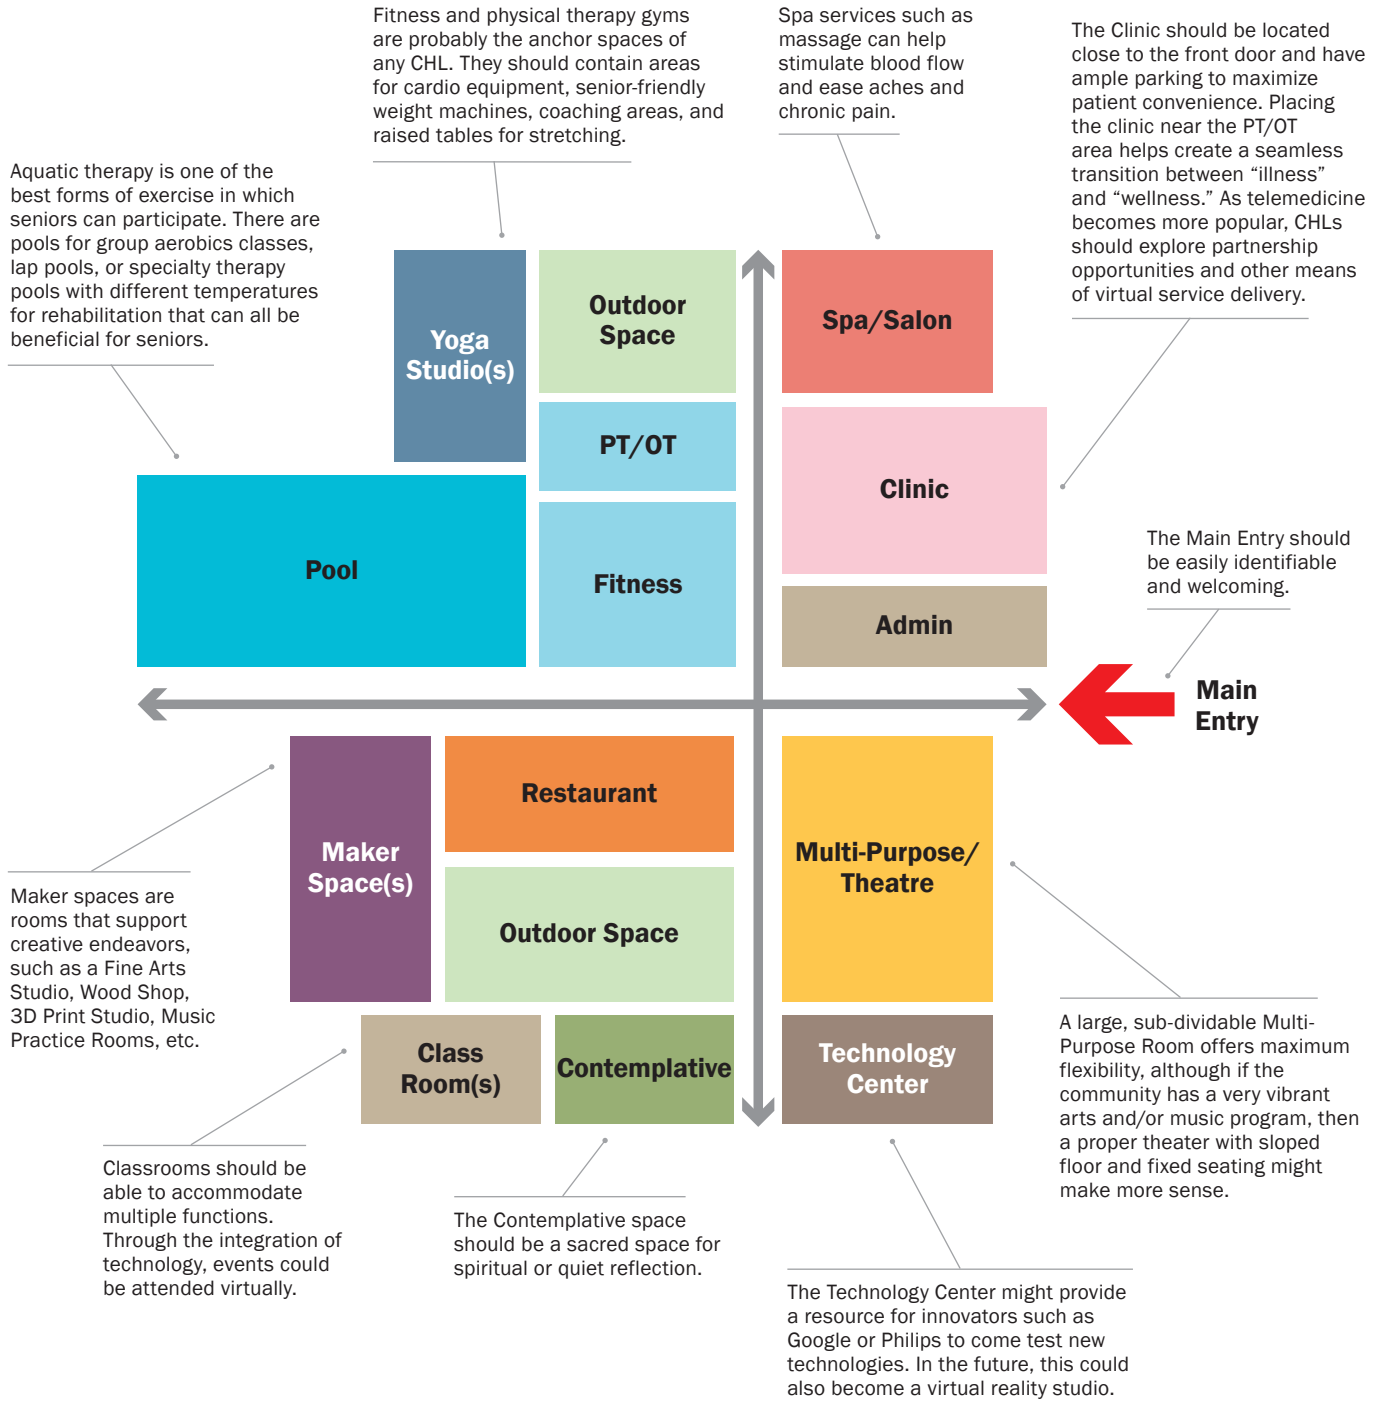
Fitness and physical therapy gyms are probably the anchor spaces of any CHL. They should contain areas for cardio equipment, senior-friendly weight machines, coaching areas, and raised tables for stretching.

Spa services such as massage can help stimulate blood flow and ease aches and chronic pain.

The Clinic should be located close to the front door and have ample parking to maximize patient convenience. Placing the clinic near the PT/OT area helps create a seamless transition between “illness” and “wellness.” As telemedicine becomes more popular, CHLs should explore partnership opportunities and other means of virtual service delivery.

Aquatic therapy is one of the best forms of exercise in which seniors can participate. There are pools for group aerobics classes, lap pools, or specialty therapy pools with different temperatures for rehabilitation that can all be beneficial for seniors.

Yoga Studio(s)

Outdoor Space

PT/OT

Spa/Salon

Clinic

Pool

Fitness

Admin

The Main Entry should be easily identifiable and welcoming.

Main Entry

Maker Space(s)

Restaurant

Multi-Purpose/ Theatre

Outdoor Space

Maker spaces are rooms that support creative endeavors, such as a Fine Arts Studio, Wood Shop, 3D Print Studio, Music Practice Rooms, etc.

Class Room(s)

Contemplative

Technology Center

A large, sub-dividable Multi-Purpose Room offers maximum flexibility, although if the community has a very vibrant arts and/or music program, then a proper theater with sloped floor and fixed seating might make more sense.

Classrooms should be able to accommodate multiple functions. Through the integration of technology, events could be attended virtually.

The Contemplative space should be a sacred space for spiritual or quiet reflection.

The Technology Center might provide a resource for innovators such as Google or Philips to come test new technologies. In the future, this could also become a virtual reality studio.